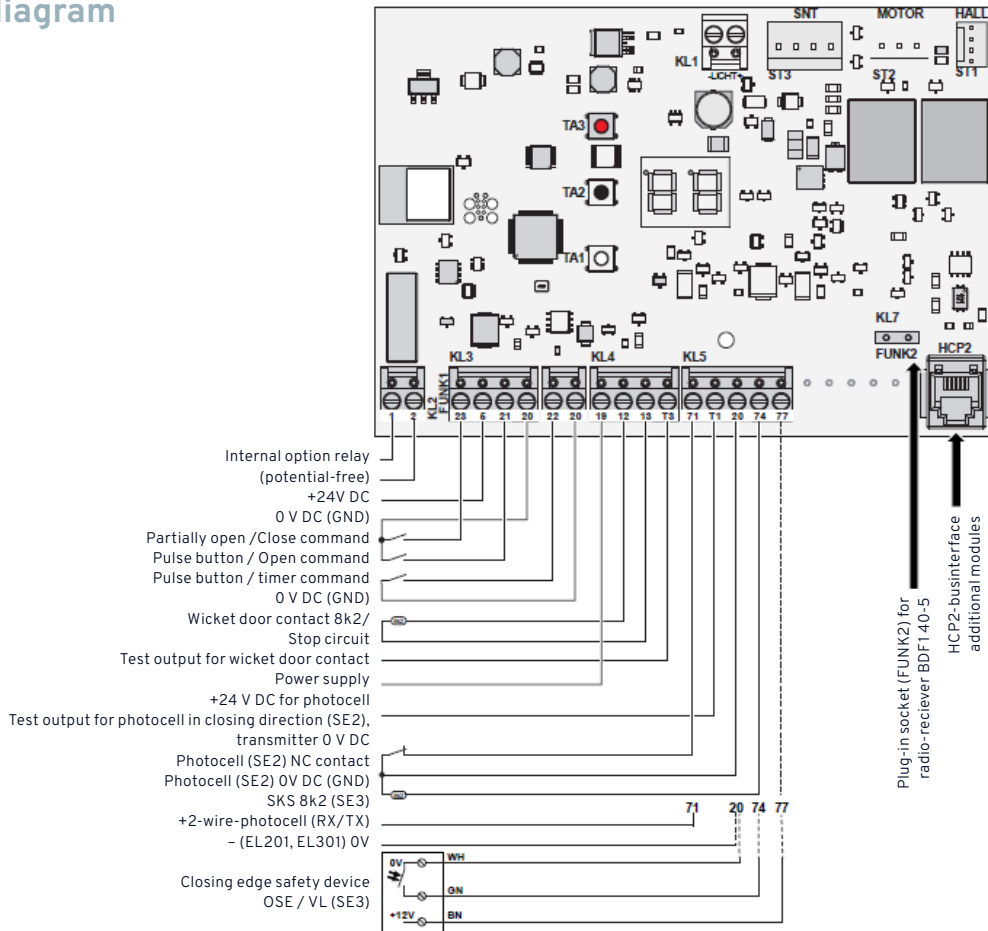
Diagram

SNT MOTOR HALL
KL1 -LICHT- ST3 ST2 ST1
TA3
TA2
TA1
KL7
FUNK2
HCP2
KL3 KL4 KL5
KL2 FUNK1
1 2 23 5 21 20 22 20 18 12 13 T3 71 T1 20 74 77

Internal option relay
(potential-free)
+24V DC
0 V DC (GND)
Partially open /Close command
Pulse button / Open command
Pulse button / timer command
0 V DC (GND)
Wicket door contact 8k2/
Stop circuit
Test output for wicket door contact
Power supply
+24 V DC for photocell
Test output for photocell in closing direction (SE2),
transmitter 0 V DC
Photocell (SE2) NC contact
Photocell (SE2) 0V DC (GND)
SKS 8k2 (SE3)
+2-wire-photocell (RX/TX)
– (EL201, EL301) 0V

71 20 74 77

Closing edge safety device
OSE / VL (SE3)

0V WH
GN
+12V BN

Plug-in socket (FUNK2) for
radio-reciever BDF140-5

HCP2-businterface
additional modules